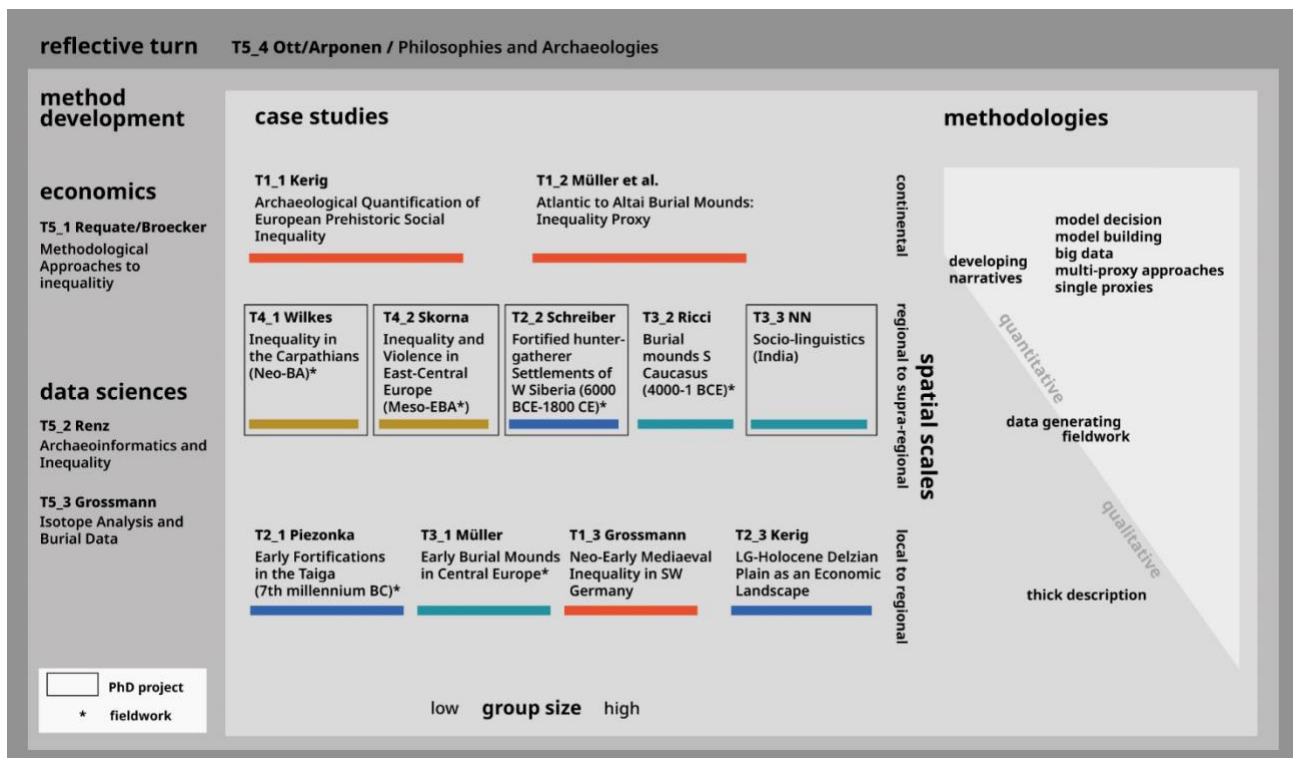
reflective turn T5_4 Ott/Arponen / Philosophies and Archaeologies

method development

economics

T5_1 Requate/Broecker
Methodological Approaches to inequalitiy

data sciences

T5_2 Renz
Archaeoinformatics and Inequality

T5_3 Grossmann
Isotope Analysis and Burial Data

PhD project
* fieldwork

case studies

T1_1 Kerig
Archaeological Quantification of European Prehistoric Social Inequality

T1_2 Müller et al.
Atlantic to Altai Burial Mounds: Inequality Proxy

continental

T4_1 Wilkes
Inequality in the Carpathians (Neo-BA)*

T4_2 Skorna
Inequality and Violence in East-Central Europe (Meso-EBA*)

T2_2 Schreiber
Fortified hunter-gatherer Settlements of W Siberia (6000 BCE-1800 CE)*

T3_2 Ricci
Burial mounds S Caucasus (4000-1 BCE)*

T3_3 NN
Socio-linguistics (India)

regional to supra-regional

spatial scales

T2_1 Piezonka
Early Fortifications in the Taiga (7th millennium BC)*

T3_1 Müller
Early Burial Mounds in Central Europe*

T1_3 Grossmann
Neo-Early Mediaeval Inequality in SW Germany

T2_3 Kerig
LG-Holocene Delzian Plain as an Economic Landscape

local to regional

low group size high

methodologies

developing narratives

model decision
model building
big data
multi-proxy approaches
single proxies

quantitative

data generating fieldwork

qualitative

thick description